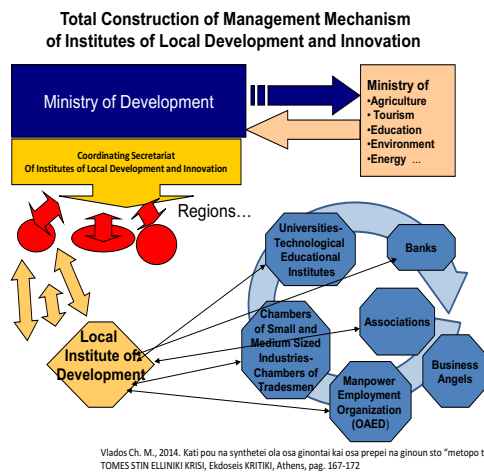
Total Construction of Management Mechanism of Institutes of Local Development and Innovation

Ministry of Development

Ministry of
•Agriculture
• Tourism
•Education
•Environment
•Energy ...

Coordinating Secretariat
Of Institutes of Local Development and Innovation

Regions…

Universities-Technological Educational Institutes

Banks

Chambers of Small and Medium Sized Industries-Chambers of Tradesmen

Associations

Business Angels

Manpower Employment Organization (OAED)

Local Institute of Development

Vlados Ch. M., 2014. Kati pou na synthetei ola osa ginontai kai osa prepei na ginoun sto "metopo t TOMES STIN ELLINIKI KRISI, Ekdoseis KRITIKI, Athens, pag. 167-172